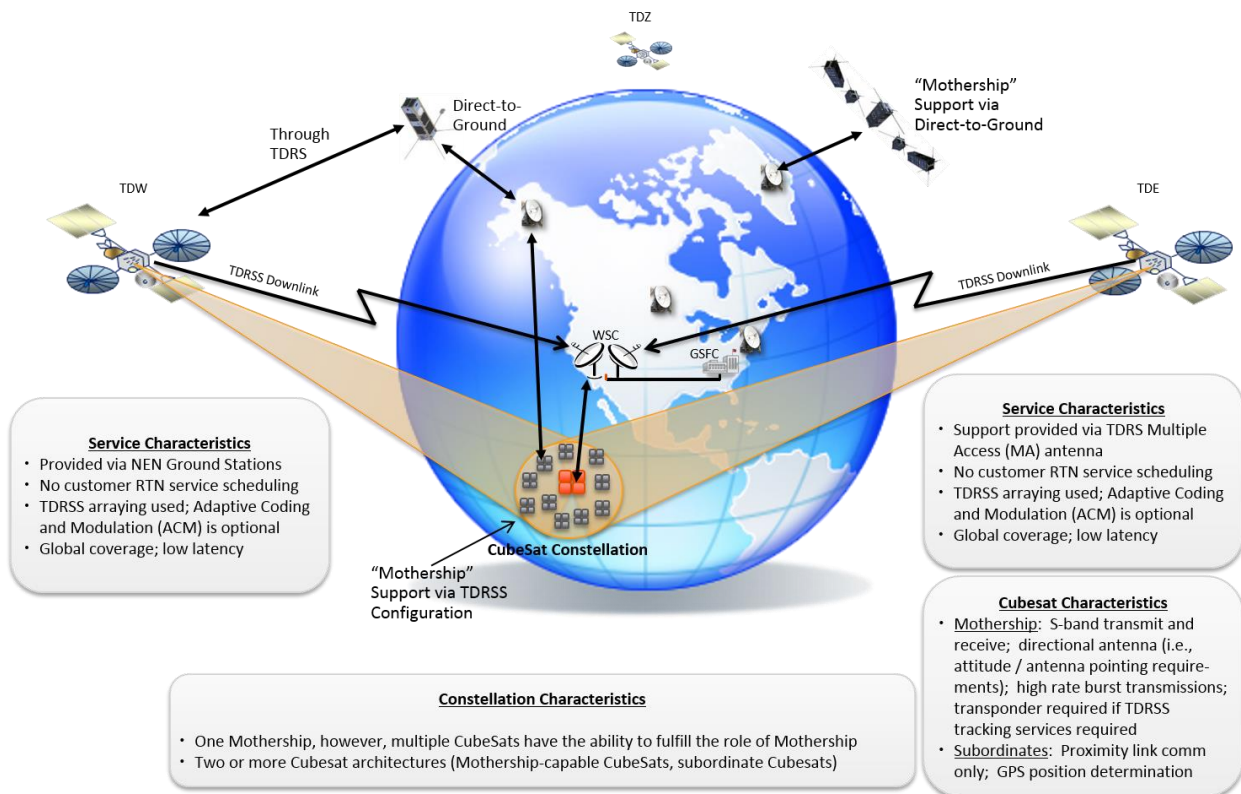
TDZ

Through TDRS

Direct-to-Ground

"Mothership" Support via Direct-to-Ground

TDW

TDE

TDRSS Downlink

TDRSS Downlink

WSC

GSFC

**Service Characteristics**
• Provided via NEN Ground Stations
• No customer RTN service scheduling
• TDRSS arraying used; Adaptive Coding and Modulation (ACM) is optional
• Global coverage; low latency

CubeSat Constellation

"Mothership" Support via TDRSS Configuration

**Service Characteristics**
• Support provided via TDRS Multiple Access (MA) antenna
• No customer RTN service scheduling
• TDRSS arraying used; Adaptive Coding and Modulation (ACM) is optional
• Global coverage; low latency

**Cubesat Characteristics**
• Mothership: S-band transmit and receive; directional antenna (i.e., attitude / antenna pointing requirements); high rate burst transmissions; transponder required if TDRSS tracking services required
• Subordinates: Proximity link comm only; GPS position determination

**Constellation Characteristics**
• One Mothership, however, multiple CubeSats have the ability to fulfill the role of Mothership
• Two or more Cubesat architectures (Mothership-capable CubeSats, subordinate Cubesats)